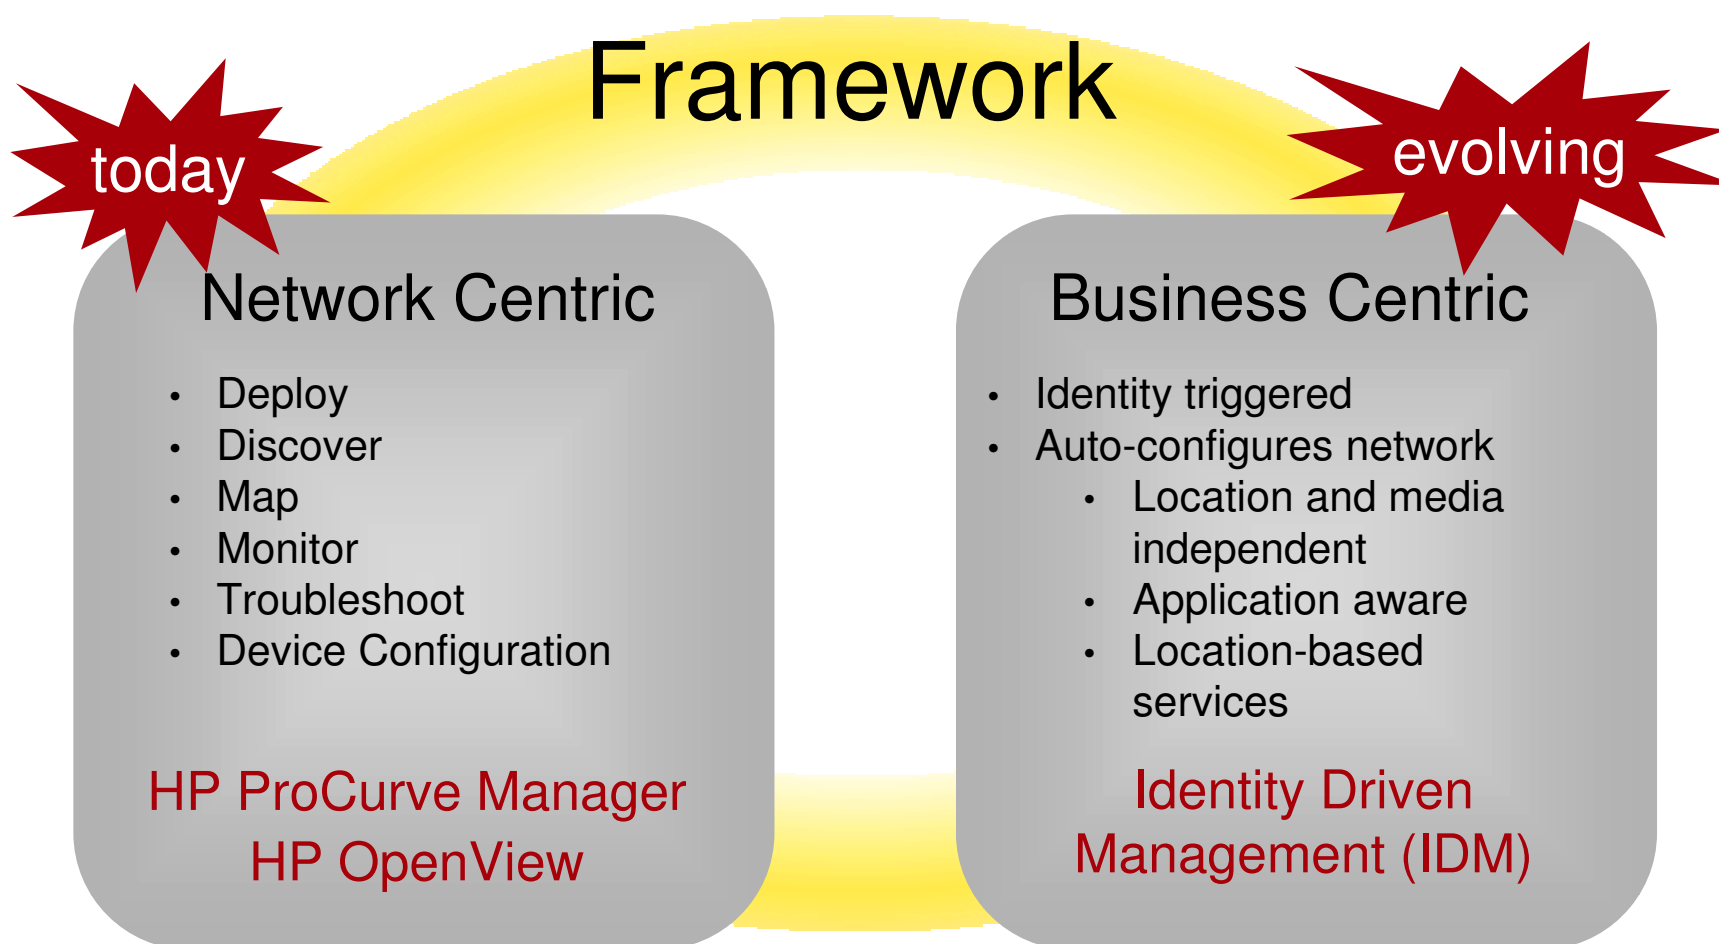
Framework

today

evolving

Network Centric

- Deploy
- Discover
- Map
- Monitor
- Troubleshoot
- Device Configuration

HP ProCurve Manager
HP OpenView

Business Centric

- Identity triggered
- Auto-configures network
  - Location and media independent
  - Application aware
  - Location-based services

Identity Driven Management (IDM)